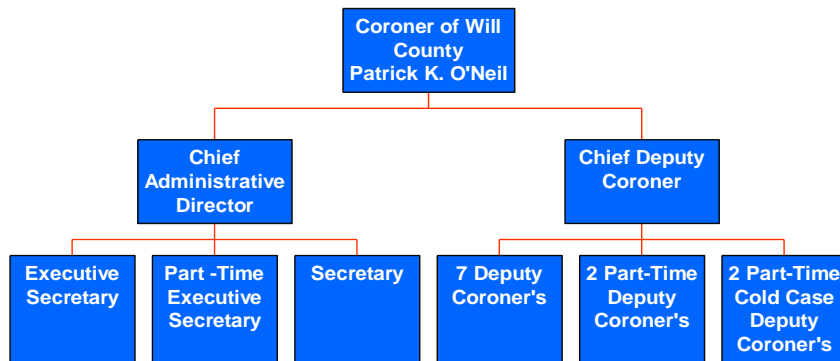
Coroner of Will County
Patrick K. O'Neil

Chief Administrative Director

Chief Deputy Coroner

Executive Secretary

Part -Time Executive Secretary

Secretary

7 Deputy Coroner's

2 Part-Time Deputy Coroner's

2 Part-Time Cold Case Deputy Coroner's